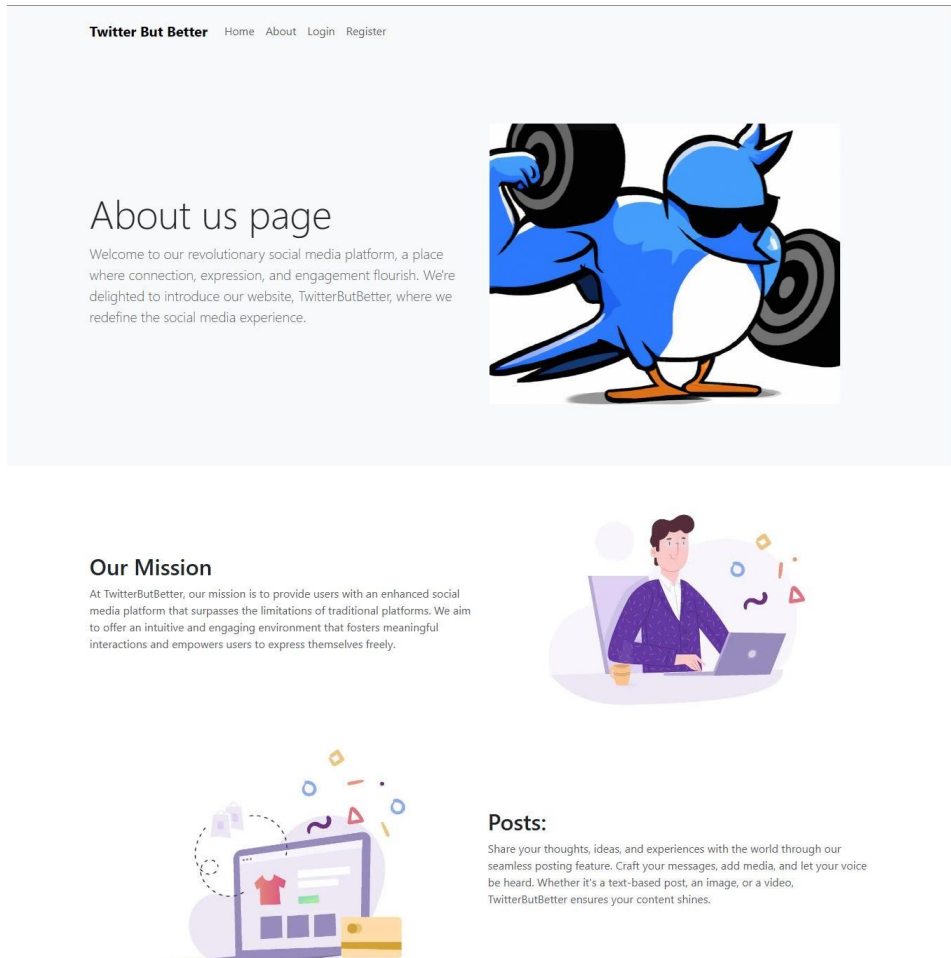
Twitter But Better Home About Login Register

About us page

Welcome to our revolutionary social media platform, a place where connection, expression, and engagement flourish. We're delighted to introduce our website, TwitterButBetter, where we redefine the social media experience.

Our Mission

At TwitterButBetter, our mission is to provide users with an enhanced social media platform that surpasses the limitations of traditional platforms. We aim to offer an intuitive and engaging environment that fosters meaningful interactions and empowers users to express themselves freely.

Posts:

Share your thoughts, ideas, and experiences with the world through our seamless posting feature. Craft your messages, add media, and let your voice be heard. Whether it's a text-based post, an image, or a video, TwitterButBetter ensures your content shines.